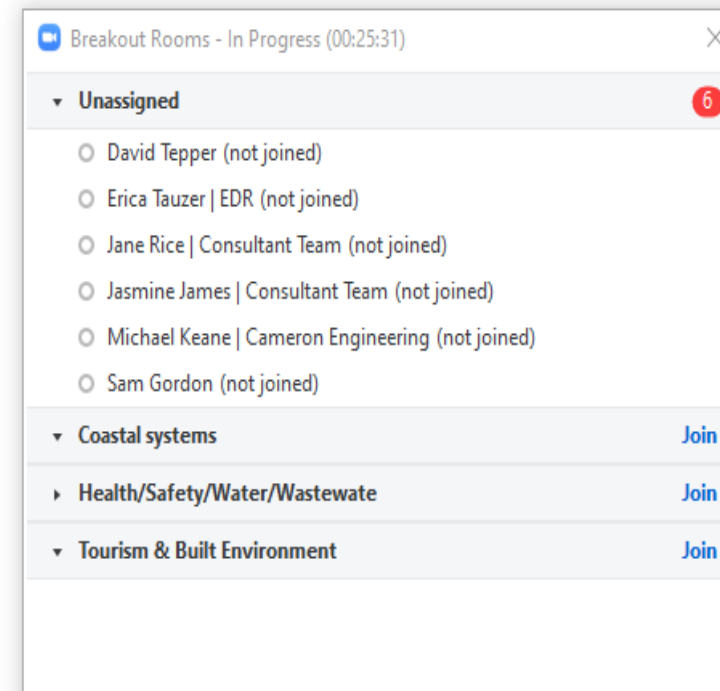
Breakout Rooms - In Progress (00:25:31)

Unassigned 6

David Tepper (not joined)

Erica Tauzer | EDR (not joined)

Jane Rice | Consultant Team (not joined)

Jasmine James | Consultant Team (not joined)

Michael Keane | Cameron Engineering (not joined)

Sam Gordon (not joined)

Coastal systems Join

Health/Safety/Water/Wastewate Join

Tourism & Built Environment Join